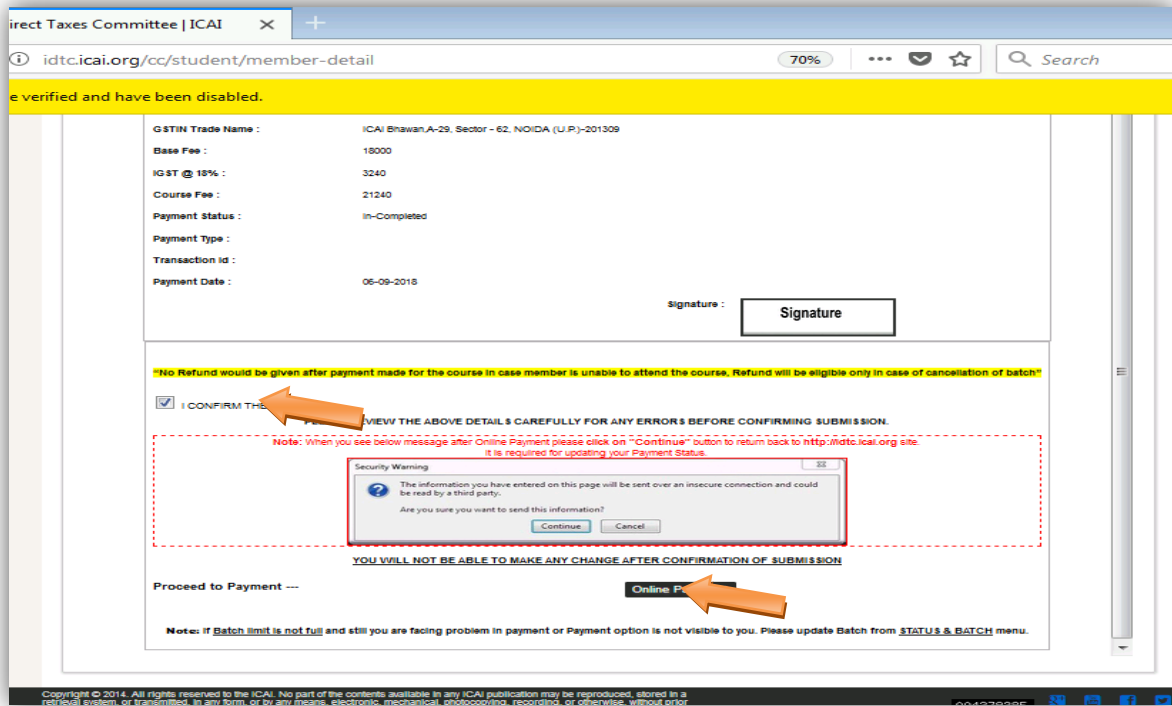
irect Taxes Committee | ICAI ×

idtc.icai.org/cc/student/member-detail 70% ••• Search

e verified and have been disabled.

GSTIN Trade Name : ICAI Bhawan,A-29, Sector - 62, NOIDA (U.P.)-201309
Base Fee : 18000
IGST @ 18% : 3240
Course Fee : 21240
Payment Status : In-Completed
Payment Type :
Transaction Id :
Payment Date : 06-09-2018

Signature : Signature

"No Refund would be given after payment made for the course in case member is unable to attend the course, Refund will be eligible only in case of cancellation of batch"

I CONFIRM THE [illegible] VIEW THE ABOVE DETAILS CAREFULLY FOR ANY ERRORS BEFORE CONFIRMING SUBMISSION.

Note: When you see below message after Online Payment please click on "Continue" button to return back to http://idtc.icai.org site.
It is required for updating your Payment Status.

Security Warning

The information you have entered on this page will be sent over an insecure connection and could be read by a third party.

Are you sure you want to send this information?

Continue Cancel

YOU WILL NOT BE ABLE TO MAKE ANY CHANGE AFTER CONFIRMATION OF SUBMISSION

Proceed to Payment ---

Online P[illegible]

Note: If Batch limit is not full and still you are facing problem in payment or Payment option is not visible to you. Please update Batch from STATUS & BATCH menu.

Copyright © 2014. All rights reserved to the ICAI. No part of the contents available in any ICAI publication may be reproduced, stored in a retrieval system, or transmitted, in any form, or by any means, electronic, mechanical, photocopying, recording, or otherwise, without prior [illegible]